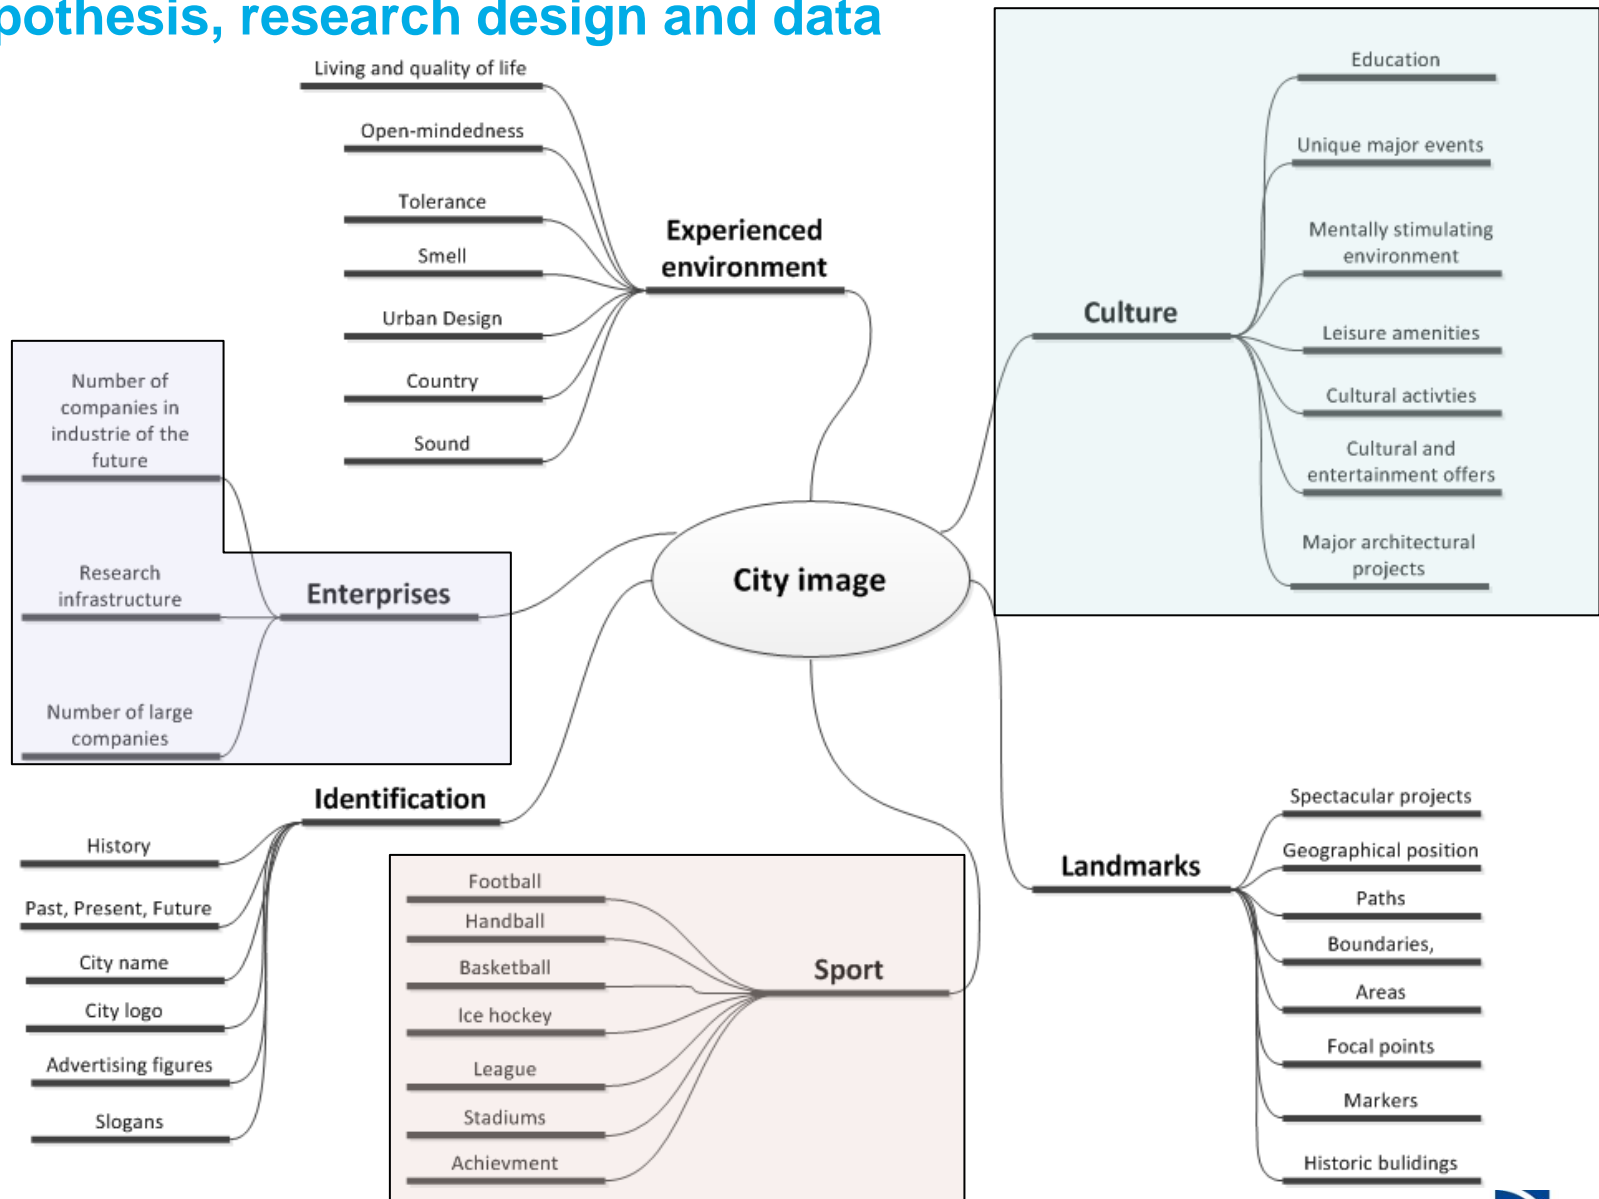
pothesis, research design and data

Living and quality of life
Open-mindedness
Tolerance
Smell
Urban Design
Country
Sound

Experienced environment

Education
Unique major events
Mentally stimulating environment
Leisure amenities
Cultural activties
Cultural and entertainment offers
Major architectural projects

Culture

Number of companies in industrie of the future
Research infrastructure
Number of large companies

Enterprises

City image

Identification

History
Past, Present, Future
City name
City logo
Advertising figures
Slogans

Football
Handball
Basketball
Ice hockey
League
Stadiums
Achievment

Sport

Landmarks

Spectacular projects
Geographical position
Paths
Boundaries,
Areas
Focal points
Markers
Historic bulidings